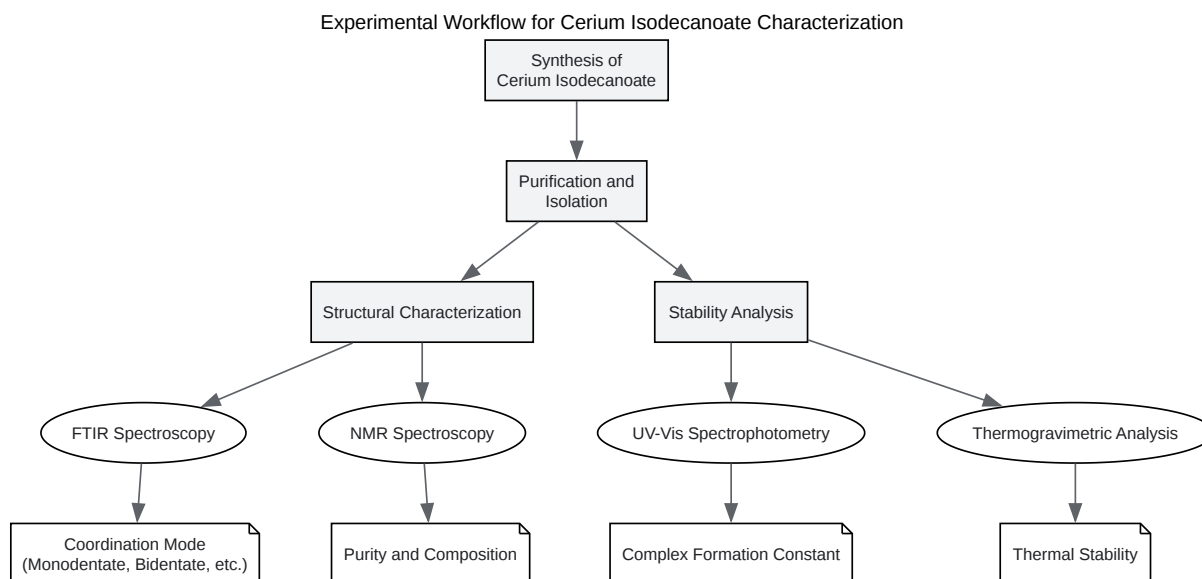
Experimental Workflow for Cerium Isodecanoate Characterization

Synthesis of Cerium Isodecanoate

Purification and Isolation

Structural Characterization

Stability Analysis

FTIR Spectroscopy

NMR Spectroscopy

UV-Vis Spectrophotometry

Thermogravimetric Analysis

Coordination Mode (Monodentate, Bidentate, etc.)

Purity and Composition

Complex Formation Constant

Thermal Stability